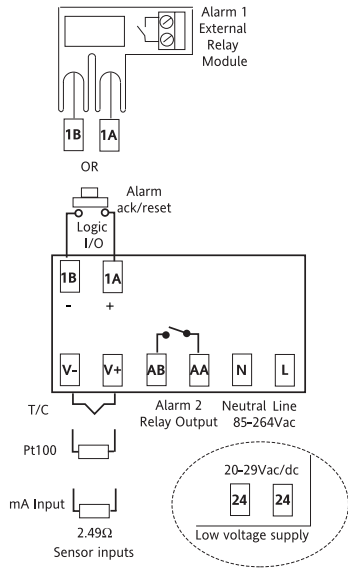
Alarm 1 External Relay Module

1B 1A

OR

Alarm ack/reset

Logic I/O

1B 1A
- +

V- V+ AB AA N L

T/C

Alarm 2 Relay Output

Neutral Line 85-264Vac

Pt100

mA Input

2.49Ω

Sensor inputs

20-29Vac/dc

24 24

Low voltage supply